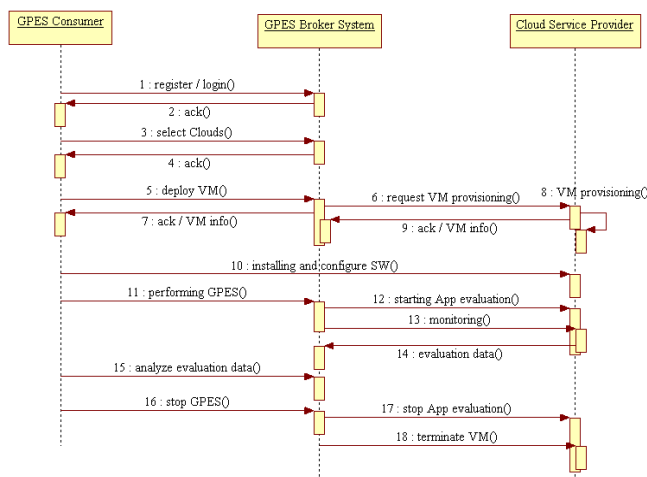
GPES Consumer

GPES Broker System

Cloud Service Provider

1 : register / login()

2 : ack()

3 : select Clouds()

4 : ack()

5 : deploy VM()

6 : request VM provisioning()

8 : VM provisioning()

7 : ack / VM info()

9 : ack / VM info()

10 : installing and configure SW()

11 : performing GPES()

12 : starting App evaluation()

13 : monitoring()

14 : evaluation data()

15 : analyze evaluation data()

16 : stop GPES()

17 : stop App evaluation()

18 : terminate VM()